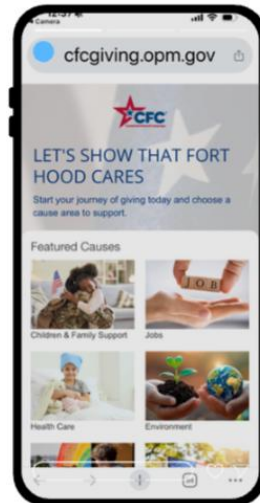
Camera

cfcgiving.opm.gov

CFC

LET'S SHOW THAT FORT HOOD CARES

Start your journey of giving today and choose a cause area to support.

Featured Causes

JOB

Children & Family Support

Jobs

Health Care

Environment